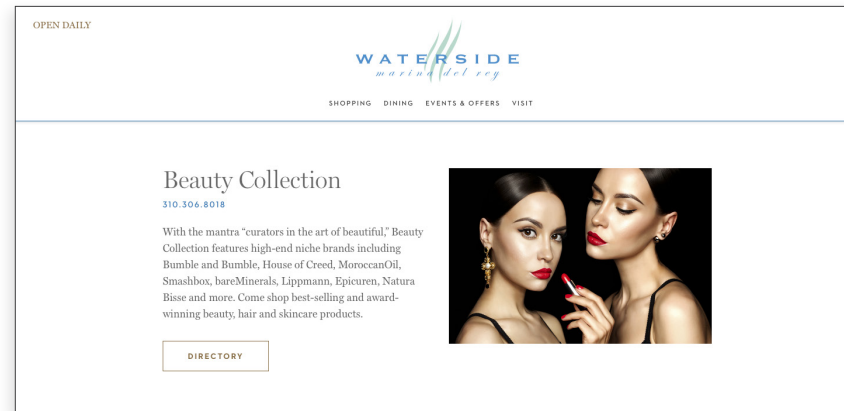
OPEN DAILY

WATERSIDE
marina del rey

SHOPPING DINING EVENTS & OFFERS VISIT

Beauty Collection

310.306.8018

With the mantra "curators in the art of beautiful," Beauty Collection features high-end niche brands including Bumble and Bumble, House of Creed, MoroccanOil, Smashbox, bareMinerals, Lippmann, Epicuren, Natura Bisse and more. Come shop best-selling and award-winning beauty, hair and skincare products.

DIRECTORY